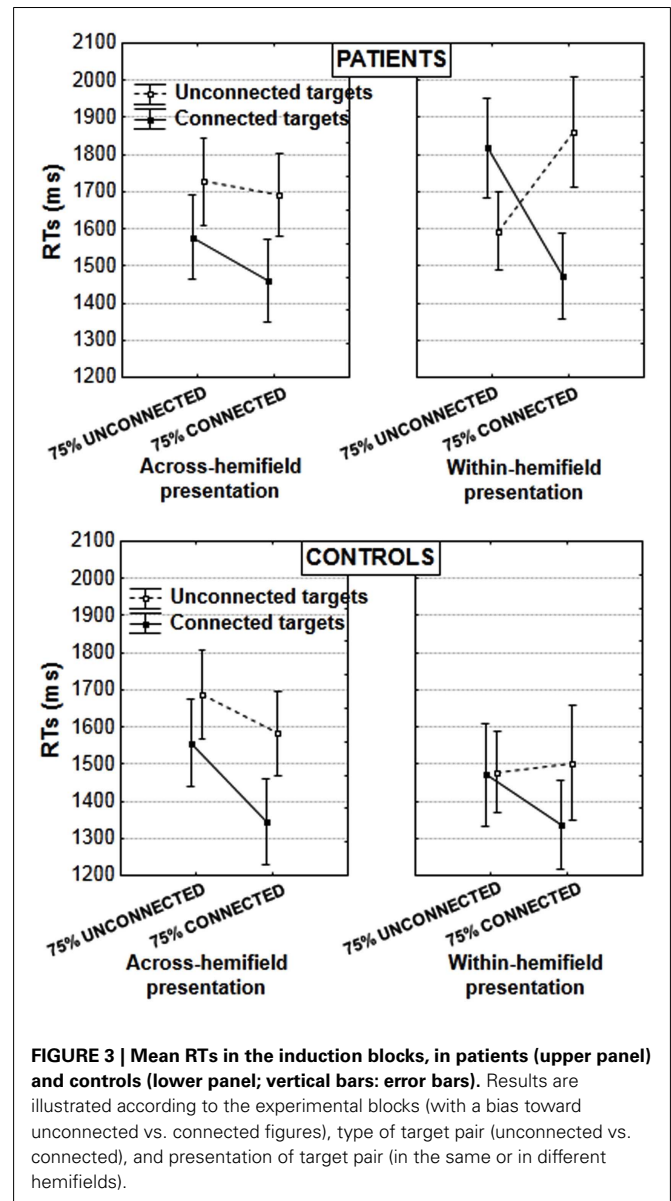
PATIENTS

2100
2000
1900
1800
1700
1600
1500
1400
1300
1200

RTs (ms)

Unconnected targets
Connected targets

75% UNCONNECTED
75% CONNECTED
Across-hemifield presentation

75% UNCONNECTED
75% CONNECTED
Within-hemifield presentation

CONTROLS

2100
2000
1900
1800
1700
1600
1500
1400
1300
1200

RTs (ms)

Unconnected targets
Connected targets

75% UNCONNECTED
75% CONNECTED
Across-hemifield presentation

75% UNCONNECTED
75% CONNECTED
Within-hemifield presentation

**FIGURE 3 | Mean RTs in the induction blocks, in patients (upper panel) and controls (lower panel; vertical bars: error bars).** Results are illustrated according to the experimental blocks (with a bias toward unconnected vs. connected figures), type of target pair (unconnected vs. connected), and presentation of target pair (in the same or in different hemifields).